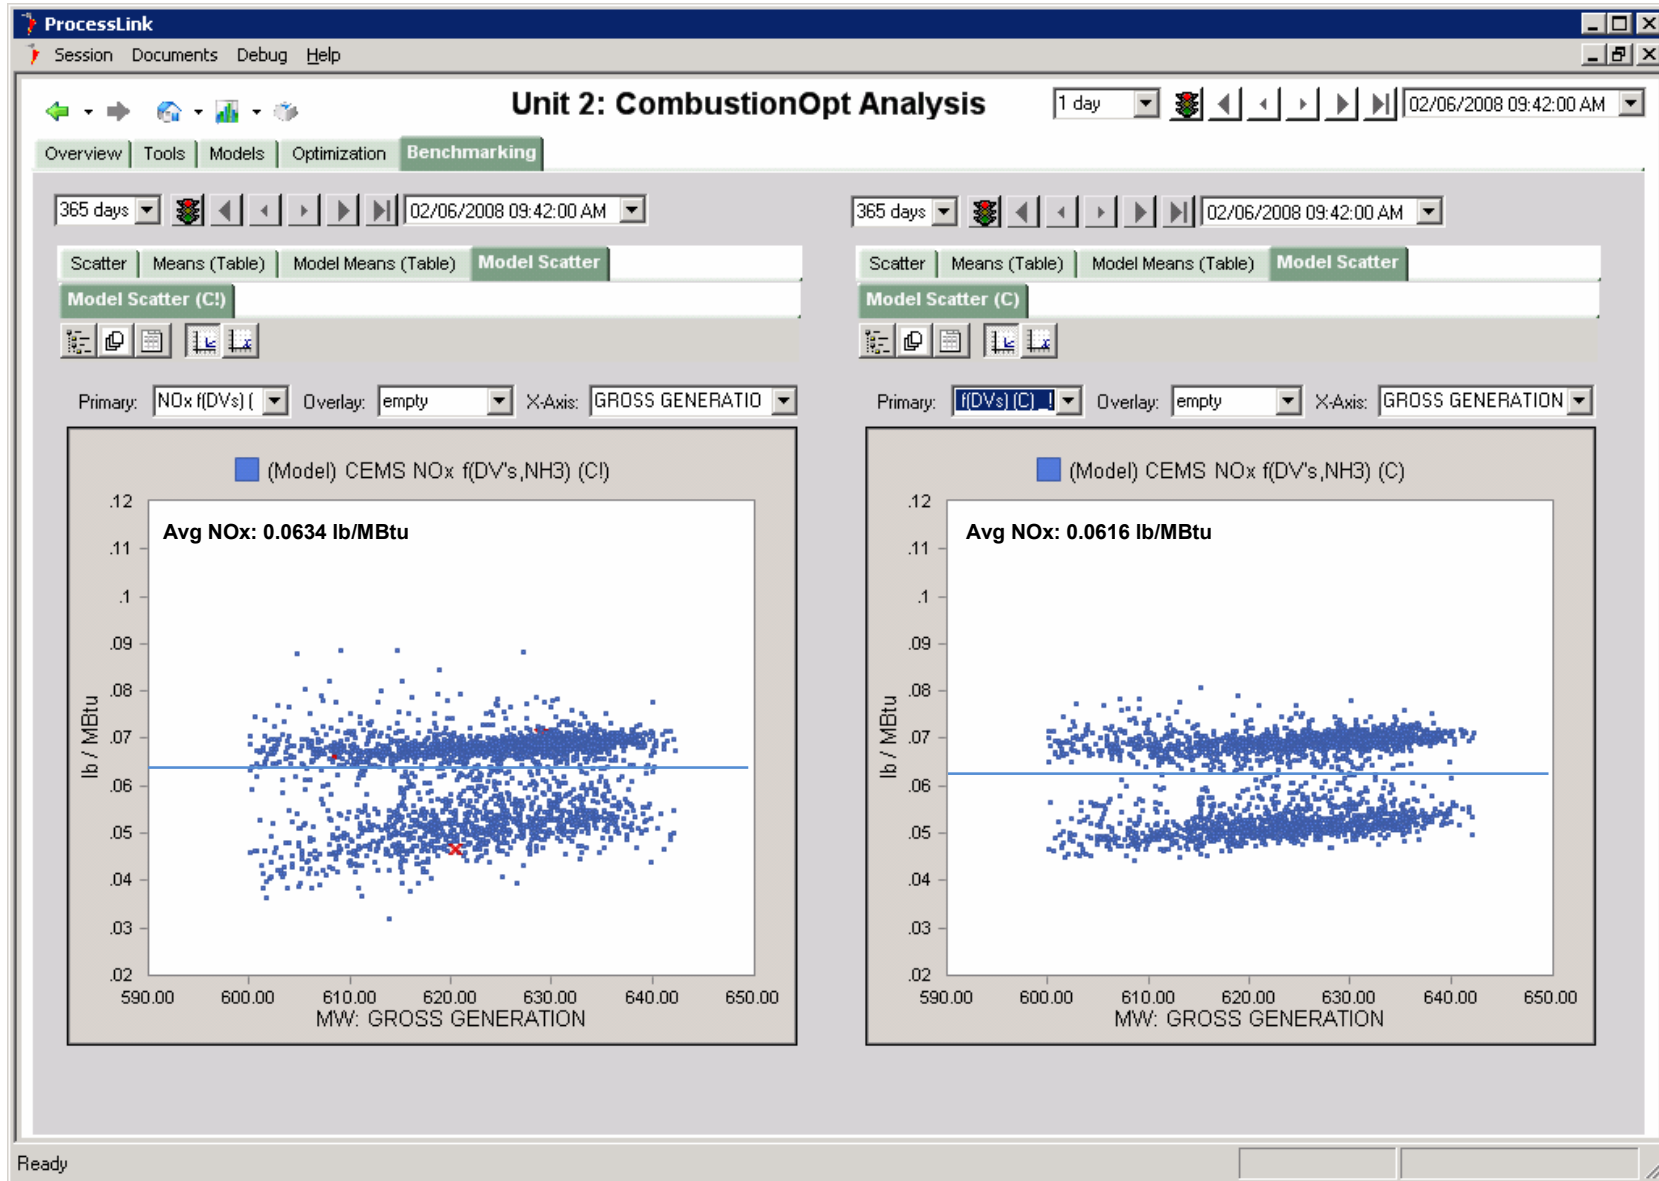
ProcessLink

Session Documents Debug Help

Unit 2: CombustionOpt Analysis

1 day

02/06/2008 09:42:00 AM

Overview | Tools | Models | Optimization | Benchmarking

365 days

02/06/2008 09:42:00 AM

Scatter | Means (Table) | Model Means (Table) | Model Scatter

Model Scatter (C!)

Primary: NOx f(DVs) ( Overlay: empty X-Axis: GROSS GENERATIO

(Model) CEMS NOx f(DV's,NH3) (C!)

Avg NOx: 0.0634 lb/MBtu

.12
.11
.1
.09
.08
.07
.06
.05
.04
.03
.02

lb / MBtu

590.00 600.00 610.00 620.00 630.00 640.00 650.00

MW: GROSS GENERATION

365 days

02/06/2008 09:42:00 AM

Scatter | Means (Table) | Model Means (Table) | Model Scatter

Model Scatter (C)

Primary: f(DVs) (C) ! Overlay: empty X-Axis: GROSS GENERATION

(Model) CEMS NOx f(DV's,NH3) (C)

Avg NOx: 0.0616 lb/MBtu

.12
.11
.1
.09
.08
.07
.06
.05
.04
.03
.02

lb / MBtu

590.00 600.00 610.00 620.00 630.00 640.00 650.00

MW: GROSS GENERATION

Ready